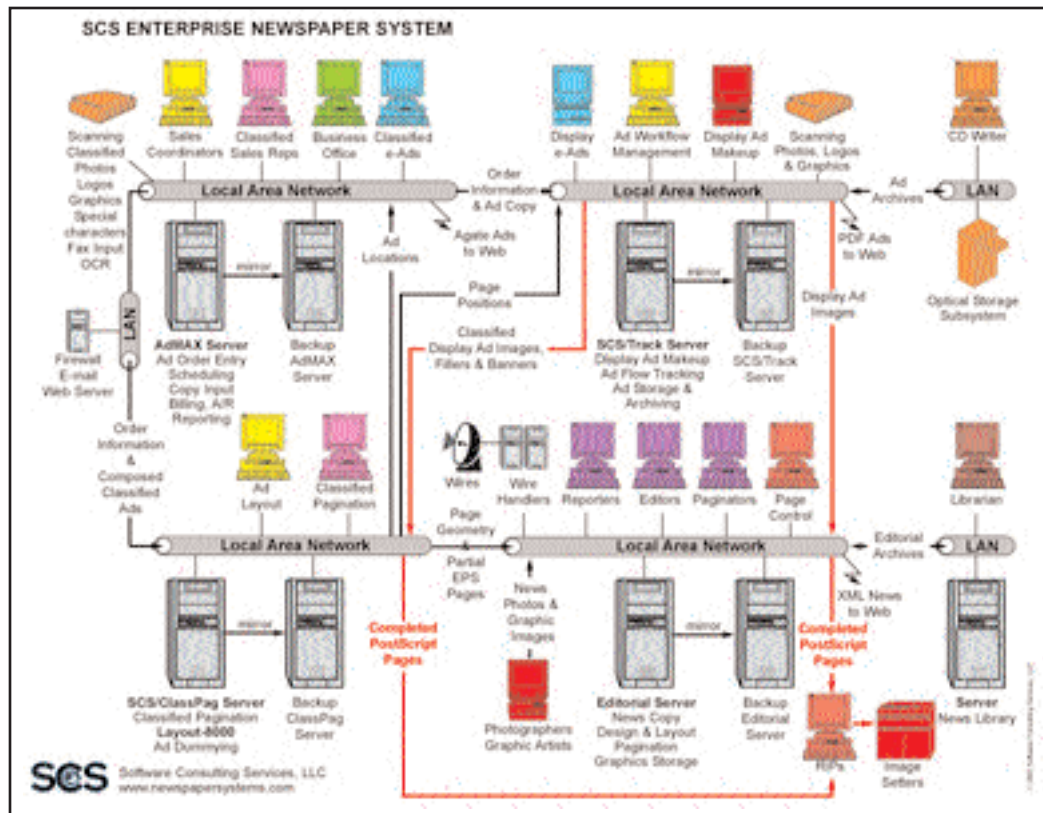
SCS ENTERPRISE NEWSPAPER SYSTEM

Scanning Classified Photos Logos Graphics Special characters Fax Input OCR

Sales Coordinators

Classified Sales Reps

Business Office

Classified e-Ads

Display e-Ads

Ad Workflow Management

Display Ad Makeup

Scanning Photos, Logos & Graphics

CD Writer

Local Area Network

Order Information & Ad Copy

Local Area Network

Ad Archives

LAN

Agate Ads to Web

Ad Locations

PDF Ads to Web

mirror

mirror

Page Positions

Display Ad Images

Optical Storage Subsystem

LAN

Firewall E-mail Web Server

AdMAX Server
Ad Order Entry Scheduling Copy Input Billing, A/R Reporting

Backup AdMAX Server

Classified Display Ad Images, Fillers & Banners

SCS/Track Server
Display Ad Makeup Ad Flow Tracking Ad Storage & Archiving

Backup SCS/Track Server

Order Information & Composed Classified Ads

Ad Layout

Classified Pagination

Wires

Wire Handlers

Reporters

Editors

Paginators

Page Control

Librarian

Page Geometry & Partial EPS Pages

Local Area Network

Local Area Network

Editorial Archives

LAN

XML News to Web

News Photos & Graphic Images

mirror

mirror

Completed PostScript Pages

Completed PostScript Pages

SCS/ClassPag Server
Classified Pagination
Layout-8000
Ad Dummying

Backup ClassPag Server

Photographers Graphic Artists

Editorial Server
News Copy Design & Layout Pagination Graphics Storage

Backup Editorial Server

Server
News Library

RIPs

Image Setters

SCS Software Consulting Services, LLC
www.newspapersystems.com

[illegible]